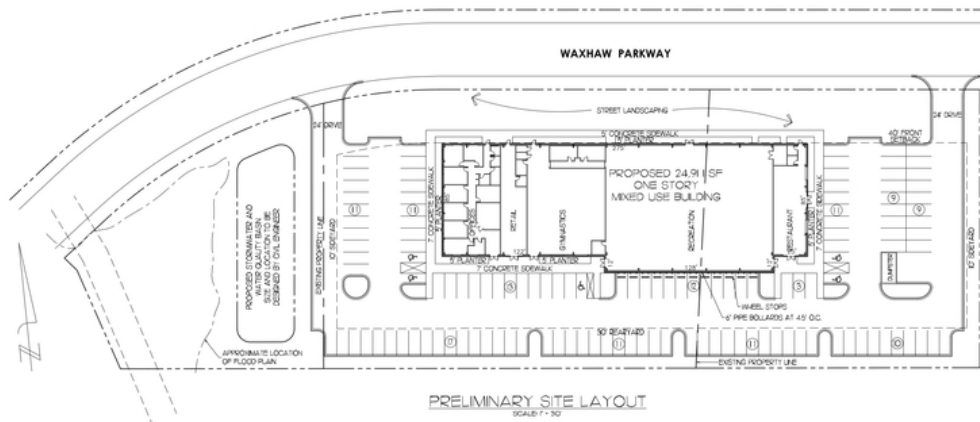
WAXHAW PARKWAY

STREET LANDSCAPING

24' DRIVE

24' DRIVE

5' CONCRETE SIDEWALK

40' FRONT SETBACK

PROPOSED 24,911 SF
ONE STORY
MIXED USE BUILDING

OFFICES

RETAIL

GYMNASTICS

RECREATION

RESTAURANT

7' CONCRETE SIDEWALK

7' CONCRETE SIDEWALK

7' CONCRETE SIDEWALK

5' PLANTER

5' PLANTER

11

11

9

9

5

5

5

17

11

11

10

EXISTING PROPERTY LINE

10' SIDEYARD

10' SIDEYARD

PROPOSED STORMWATER AND WATER QUALITY BASIN SIZE AND LOCATION TO BE DESIGNED BY CIVIL ENGINEER

APPROXIMATE LOCATION OF FLOOD PLAIN

DUMPSTER

WHEEL STOPS

6" PIPE BOLLARDS AT 45' O.C.

50' REARYARD

EXISTING PROPERTY LINE

PRELIMINARY SITE LAYOUT
SCALE: 1" = 50'